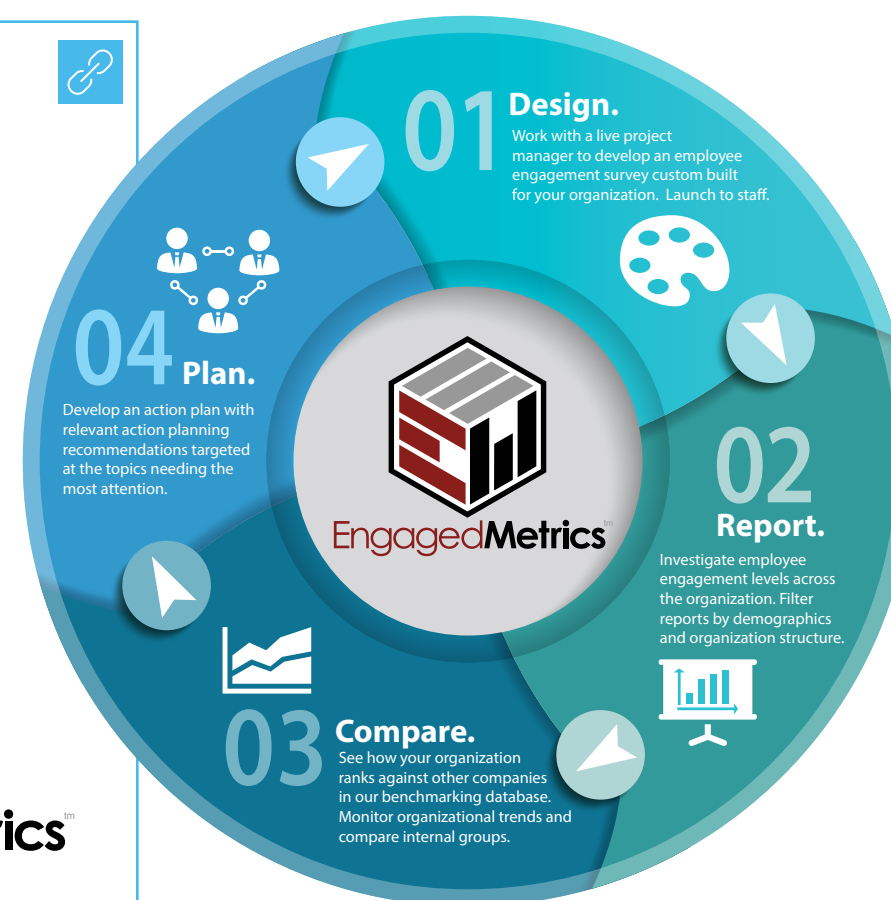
01 Design.
Work with a live project manager to develop an employee engagement survey custom built for your organization. Launch to staff.

02 Report.
Investigate employee engagement levels across the organization. Filter reports by demographics and organization structure.

03 Compare.
See how your organization ranks against other companies in our benchmarking database. Monitor organizational trends and compare internal groups.

04 Plan.
Develop an action plan with relevant action planning recommendations targeted at the topics needing the most attention.

EngagedMetrics tm

ics tm